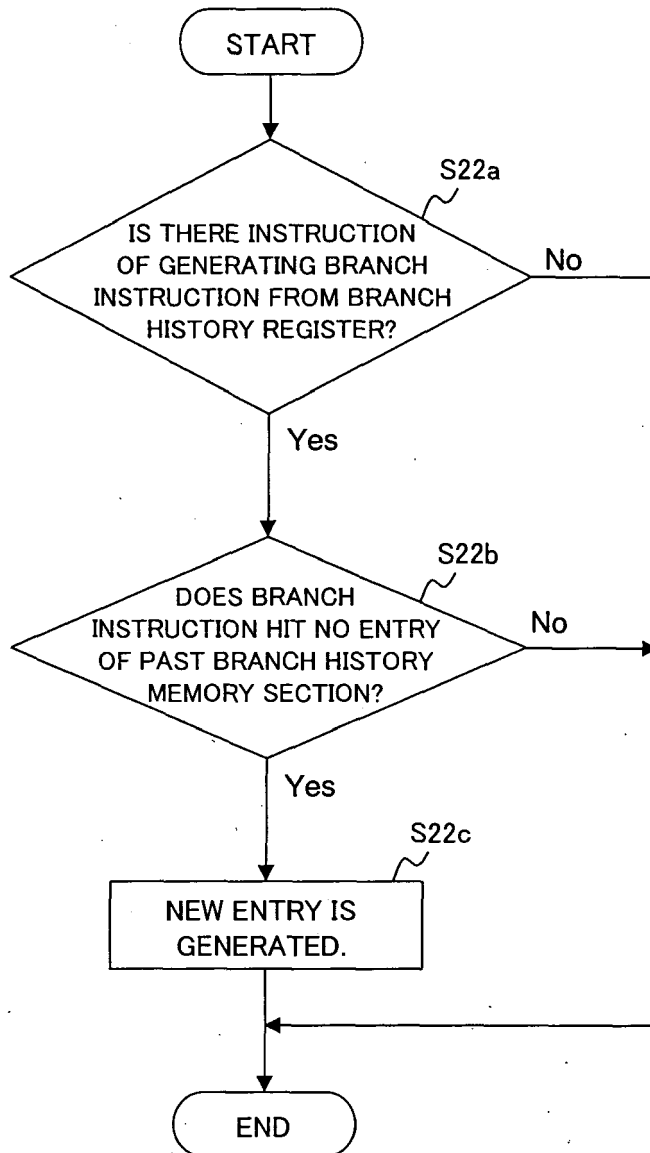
START

S22a

IS THERE INSTRUCTION OF GENERATING BRANCH INSTRUCTION FROM BRANCH HISTORY REGISTER?

No

Yes

S22b

DOES BRANCH INSTRUCTION HIT NO ENTRY OF PAST BRANCH HISTORY MEMORY SECTION?

No

Yes

S22c

NEW ENTRY IS GENERATED.

END